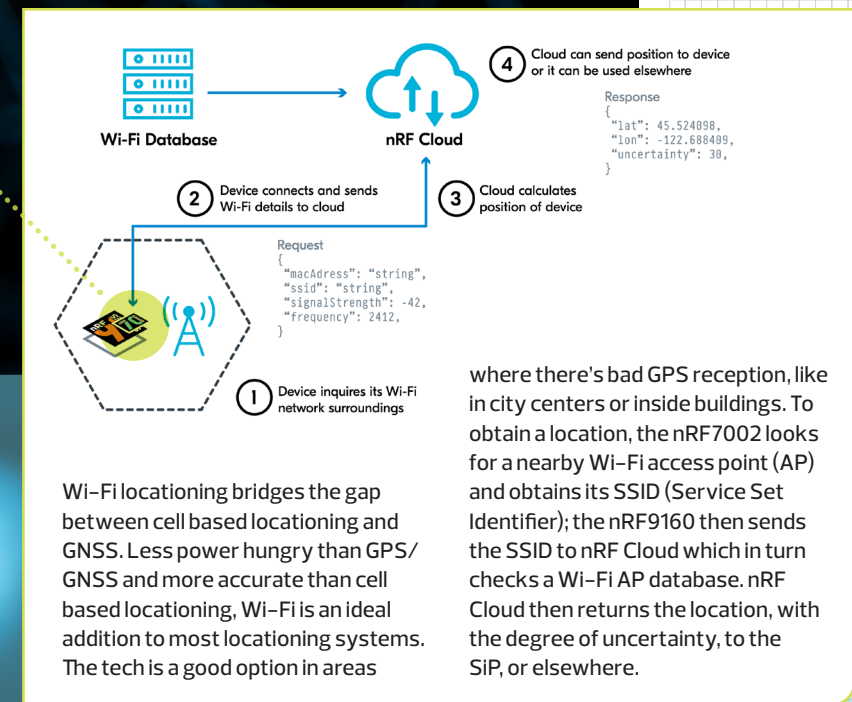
Wi-Fi Database

nRF Cloud

4 Cloud can send position to device or it can be used elsewhere

Response
{
"lat": 45.524098,
"lon": -122.688409,
"uncertainty": 30,
}

2 Device connects and sends Wi-Fi details to cloud

3 Cloud calculates position of device

Request
{
"macAdress": "string",
"ssid": "string",
"signalStrength": -42,
"frequency": 2412,
}

1 Device inquires its Wi-Fi network surroundings

Wi-Fi locationing bridges the gap between cell based locationing and GNSS. Less power hungry than GPS/ GNSS and more accurate than cell based locationing, Wi-Fi is an ideal addition to most locationing systems. The tech is a good option in areas where there's bad GPS reception, like in city centers or inside buildings. To obtain a location, the nRF7002 looks for a nearby Wi-Fi access point (AP) and obtains its SSID (Service Set Identifier); the nRF9160 then sends the SSID to nRF Cloud which in turn checks a Wi-Fi AP database. nRF Cloud then returns the location, with the degree of uncertainty, to the SiP, or elsewhere.